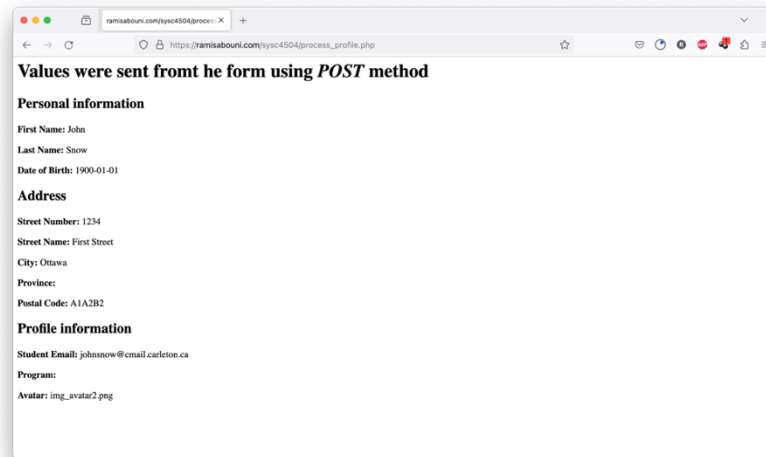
ramisabouni.com/sysc4504/process
+
https://ramisabouni.com/sysc4504/process_profile.php

Values were sent fromt he form using *POST* method

Personal information

**First Name:** John

**Last Name:** Snow

**Date of Birth:** 1900-01-01

Address

**Street Number:** 1234

**Street Name:** First Street

**City:** Ottawa

**Province:**

**Postal Code:** A1A2B2

Profile information

**Student Email:** johnsnow@cmail.carleton.ca

**Program:**

**Avatar:** img_avatar2.png